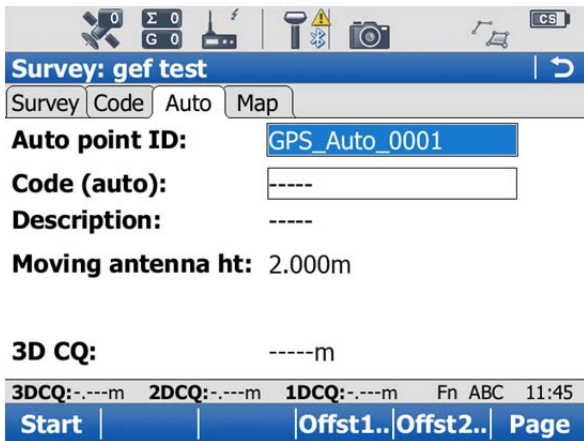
0 Σ 0 G 0 CS

Survey: gef test

Survey | Code | Auto | Map

Auto point ID: GPS_Auto_0001

Code (auto): -----

Description: -----

Moving antenna ht: 2.000m

3D CQ: -----m

3DCQ:-.---m 2DCQ:-.---m 1DCQ:-.---m Fn ABC 11:45

Start | Offst1.. | Offst2.. | Page